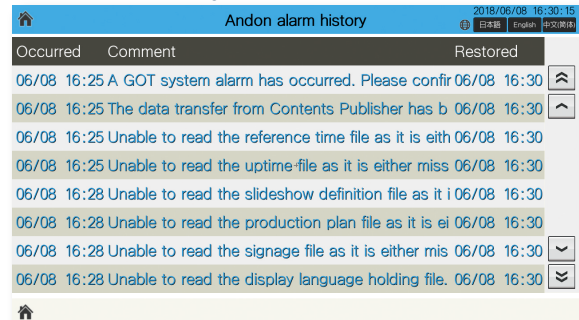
Andon alarm history

2018/06/08 16:30:15

日本語 English 中文(简体)

| Occurred | Comment | Restored |
|---|---|---|
| 06/08 16:25 | A GOT system alarm has occurred. Please confir | 06/08 16:30 |
| 06/08 16:25 | The data transfer from Contents Publisher has b | 06/08 16:30 |
| 06/08 16:25 | Unable to read the reference time file as it is eith | 06/08 16:30 |
| 06/08 16:25 | Unable to read the uptime file as it is either miss | 06/08 16:30 |
| 06/08 16:28 | Unable to read the slideshow definition file as it i | 06/08 16:30 |
| 06/08 16:28 | Unable to read the production plan file as it is ei | 06/08 16:30 |
| 06/08 16:28 | Unable to read the signage file as it is either mis | 06/08 16:30 |
| 06/08 16:28 | Unable to read the display language holding file. | 06/08 16:30 |